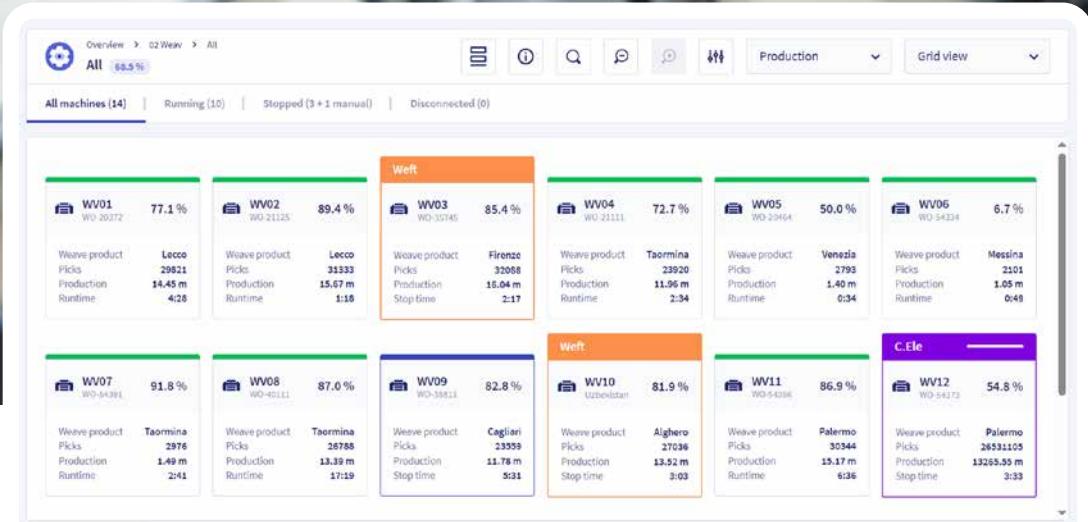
Overview > 02 Weav > All

All 68.5 %

Production

Grid view

All machines (14) | Running (10) | Stopped (3 + 1 manual) | Disconnected (0)

WV01 WO-20372 77.1 %
Weave product Lecco
Picks 29821
Production 14.45 m
Runtime 4:28

WV02 WO-21125 89.4 %
Weave product Lecco
Picks 31333
Production 15.67 m
Runtime 1:18

Weft
WV03 WO-35745 85.4 %
Weave product Firenze
Picks 32068
Production 16.04 m
Stop time 2:17

WV04 WO-21111 72.7 %
Weave product Taormina
Picks 23920
Production 11.96 m
Runtime 2:34

WV05 WO-20464 50.0 %
Weave product Venezia
Picks 2793
Production 1.40 m
Runtime 0:34

WV06 WO-54334 6.7 %
Weave product Messina
Picks 2101
Production 1.05 m
Runtime 0:48

WV07 WO-54391 91.8 %
Weave product Taormina
Picks 2976
Production 1.49 m
Runtime 2:41

WV08 WO-40111 87.0 %
Weave product Taormina
Picks 26788
Production 13.39 m
Runtime 17:19

WV09 WO-35813 82.8 %
Weave product Cagliari
Picks 23559
Production 11.78 m
Stop time 5:31

Weft
WV10 Uzbekistan 81.9 %
Weave product Alghero
Picks 27036
Production 13.52 m
Stop time 3:03

WV11 WO-54396 86.9 %
Weave product Palermo
Picks 30344
Production 15.17 m
Runtime 6:36

C.Ele
WV12 WO-54173 54.8 %
Weave product Palermo
Picks 26531105
Production 13265.55 m
Stop time 3:33